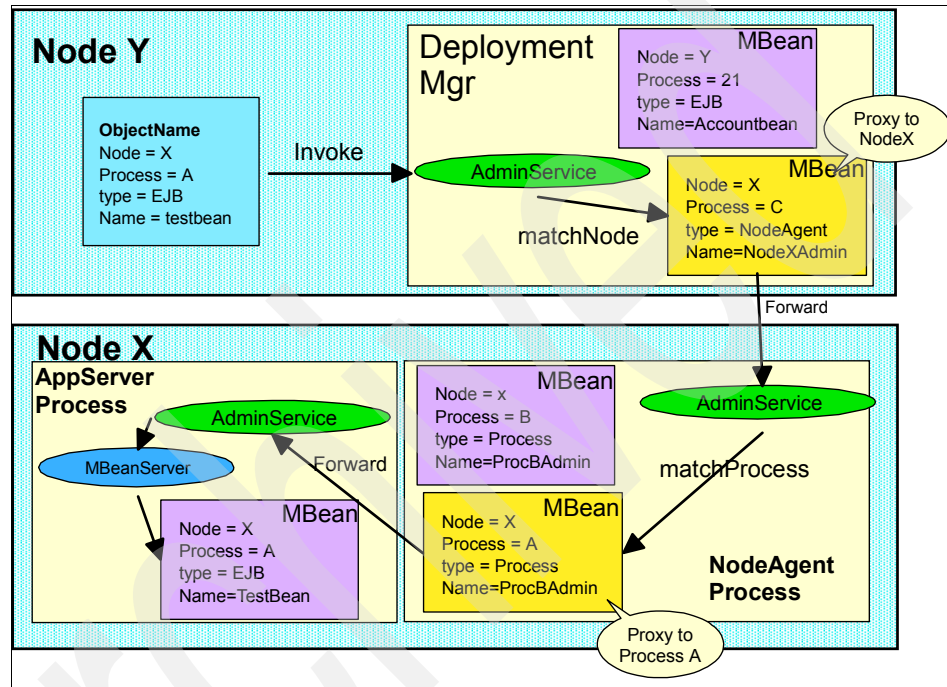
Node Y

ObjectName
Node = X
Process = A
type = EJB
Name = testbean

Invoke

Deployment Mgr

MBean
Node = Y
Process = 21
type = EJB
Name=Accountbean

AdminService

Proxy to NodeX

MBean
Node = X
Process = C
type = NodeAgent
Name=NodeXAdmin

matchNode

Forward

Node X

AppServer Process

AdminService

MBeanServer

Forward

MBean
Node = X
Process = A
type = EJB
Name=TestBean

MBean
Node = x
Process = B
type = Process
Name=ProcBAdmin

AdminService

matchProcess

MBean
Node = X
Process = A
type = Process
Name=ProcBAdmin

NodeAgent Process

Proxy to Process A